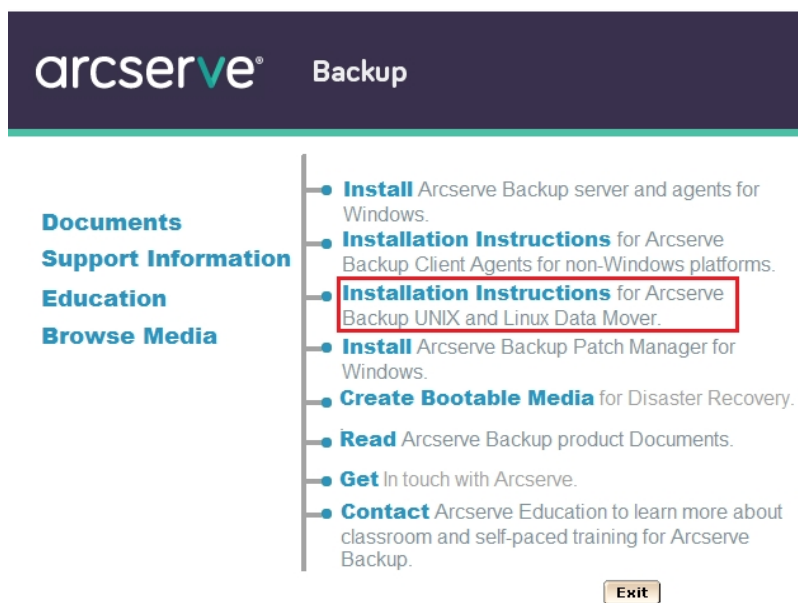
arcserve® Backup

Documents
Support Information
Education
Browse Media

Install Arcserve Backup server and agents for Windows.

Installation Instructions for Arcserve Backup Client Agents for non-Windows platforms.

Installation Instructions for Arcserve Backup UNIX and Linux Data Mover.

Install Arcserve Backup Patch Manager for Windows.

Create Bootable Media for Disaster Recovery.

Read Arcserve Backup product Documents.

Get In touch with Arcserve.

Contact Arcserve Education to learn more about classroom and self-paced training for Arcserve Backup.

Exit